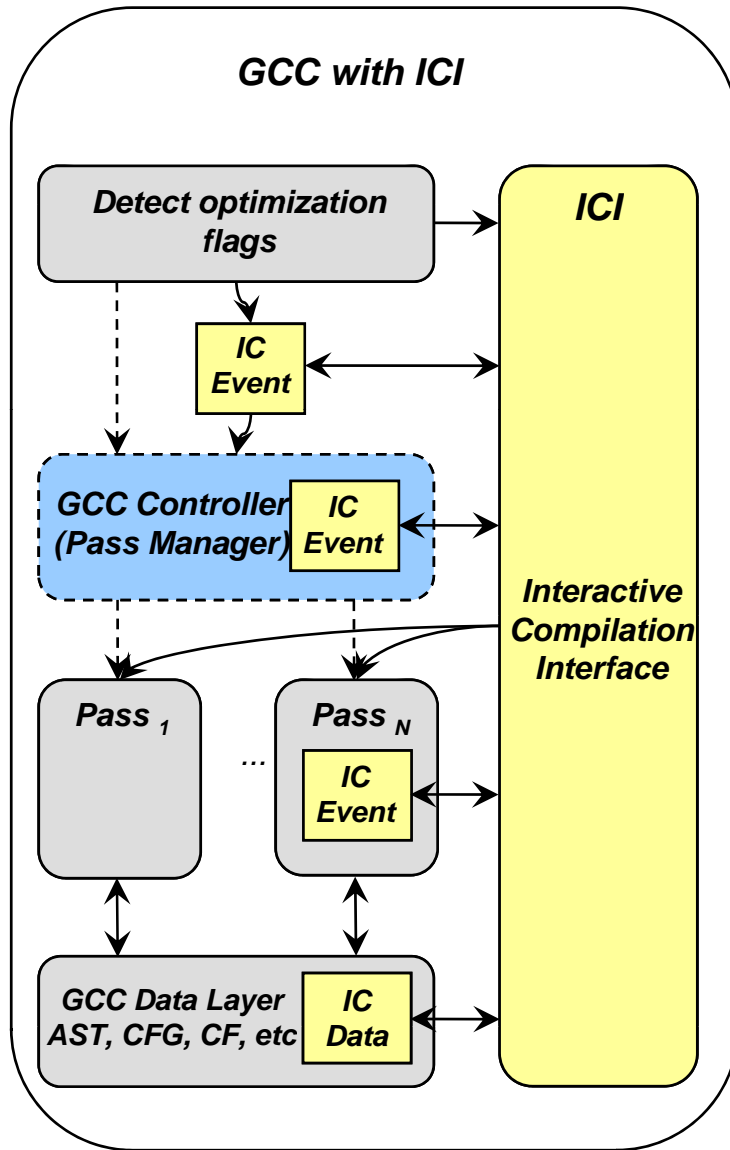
GCC with ICI

Detect optimization flags

ICI

IC Event

GCC Controller (Pass Manager)

IC Event

Interactive Compilation Interface

Pass $_1$

...

Pass $_N$

IC Event

GCC Data Layer AST, CFG, CF, etc

IC Data